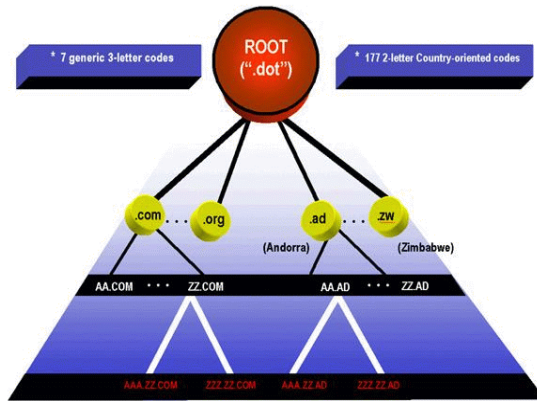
ROOT
(".dot")

* 7 generic 3-letter codes

* 177 2-letter Country-oriented codes

.com . . . .org

.ad . . . .zw

(Andorra)

(Zimbabwe)

AA.COM • • • ZZ.COM

AA.AD • • • ZZ.AD

AAA.ZZ.COM ZZZ.ZZ.COM AAA.ZZ.AD ZZZ.ZZ.AD